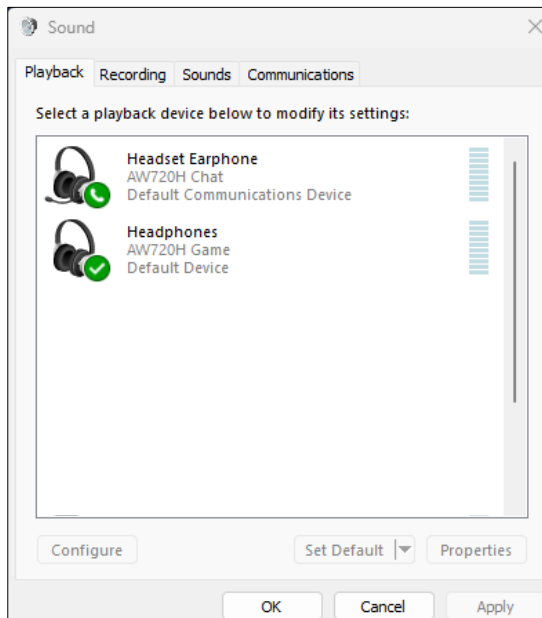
Sound

Playback | Recording | Sounds | Communications

Select a playback device below to modify its settings:

Headset Earphone
AW720H Chat
Default Communications Device

Headphones
AW720H Game
Default Device

Configure

Set Default

Properties

OK

Cancel

Apply